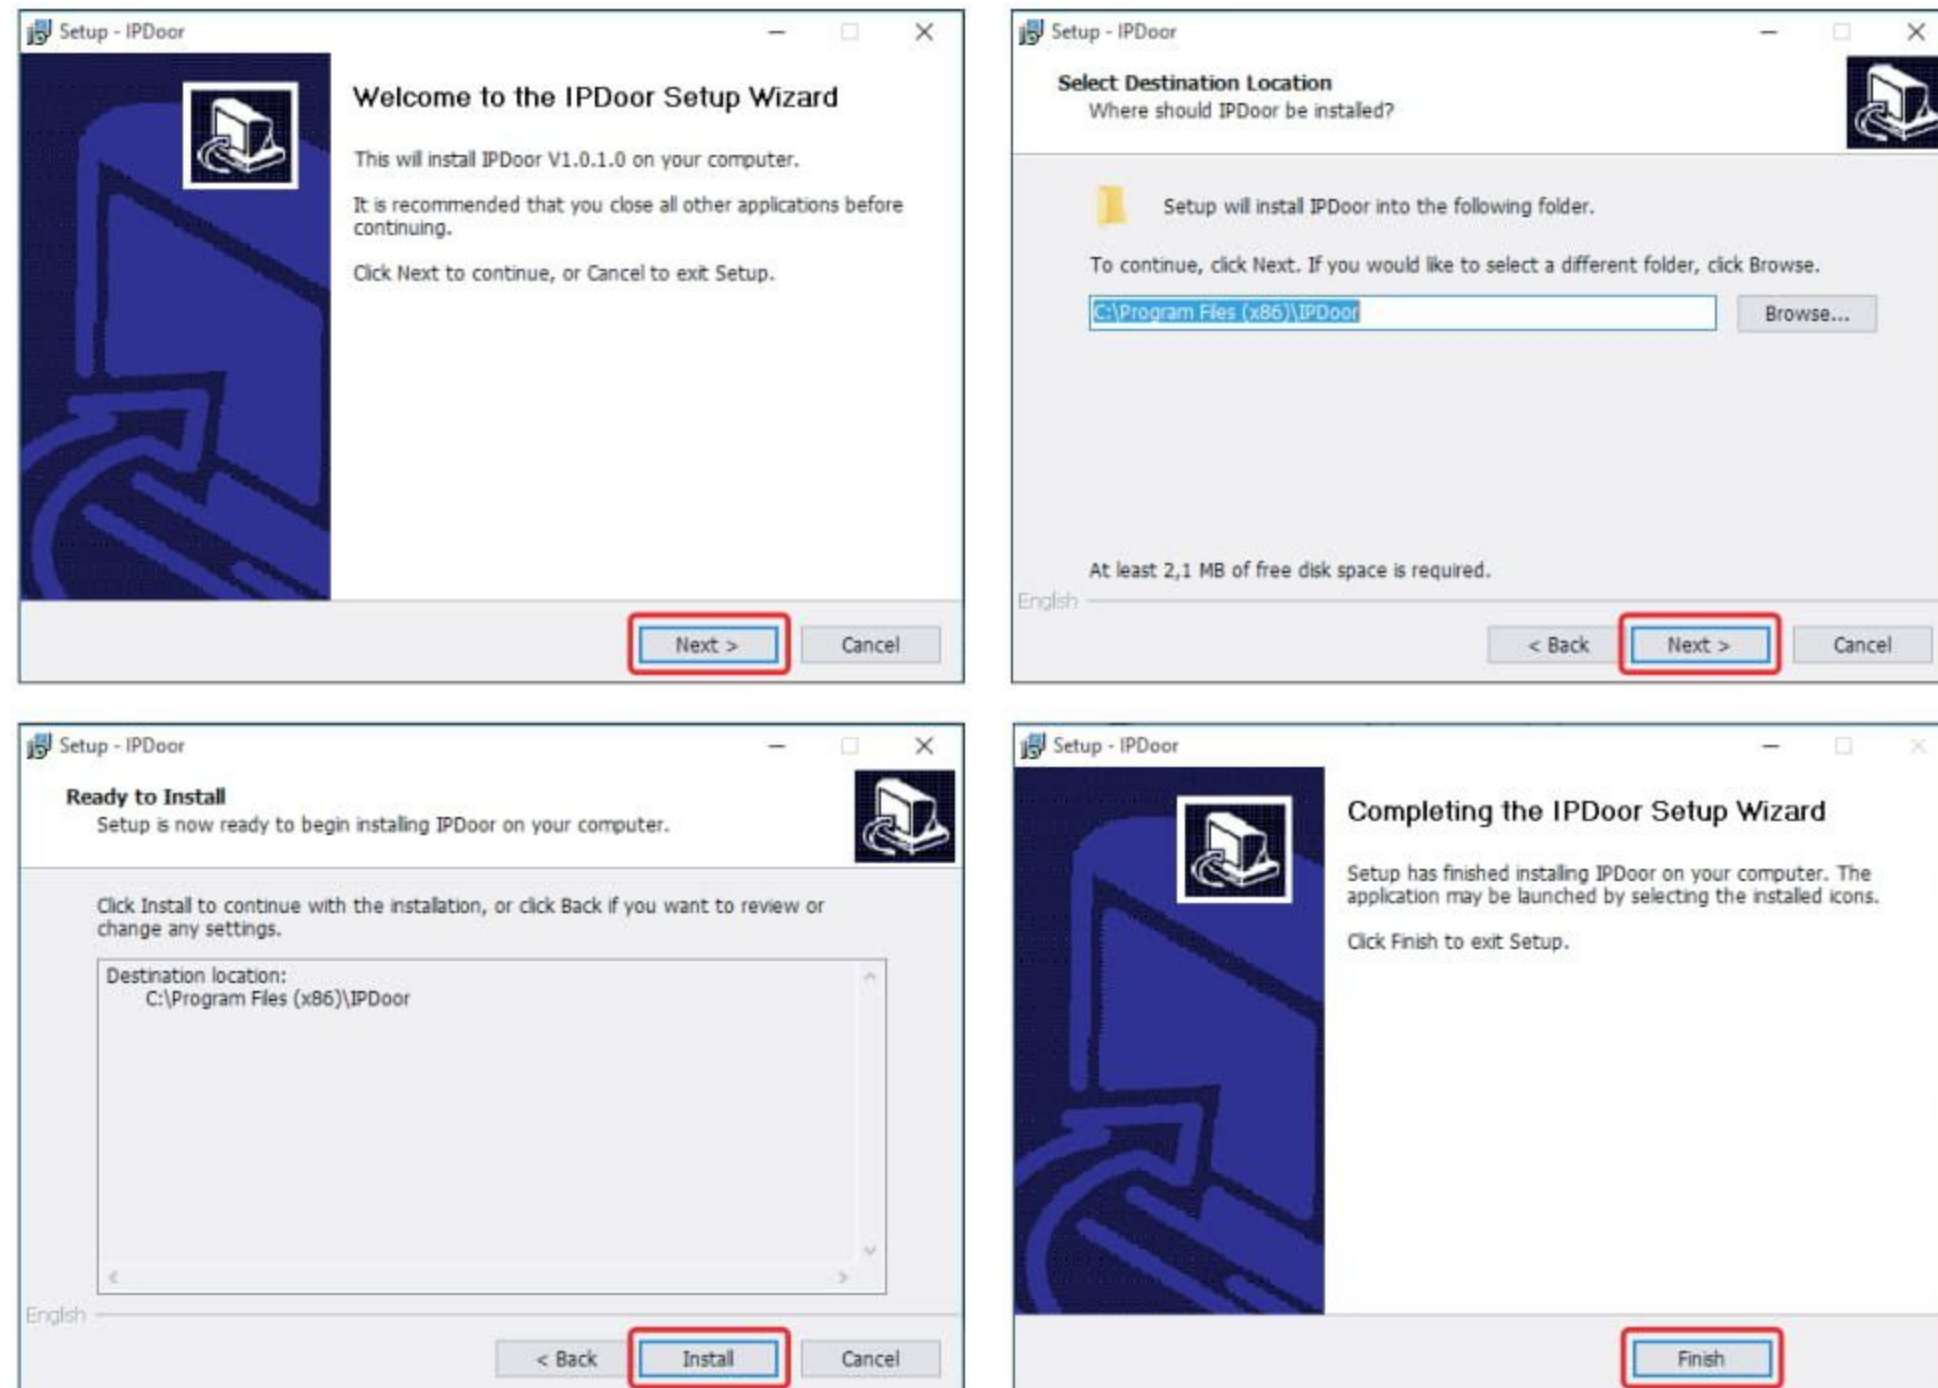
Setup - IPDoor

Welcome to the IPDoor Setup Wizard

This will install IPDoor V1.0.1.0 on your computer.

It is recommended that you close all other applications before continuing.

Click Next to continue, or Cancel to exit Setup.

Next >
Cancel

Setup - IPDoor

Select Destination Location
Where should IPDoor be installed?

Setup will install IPDoor into the following folder.

To continue, click Next. If you would like to select a different folder, click Browse.

C:\Program Files (x86)\IPDoor
Browse...

At least 2,1 MB of free disk space is required.

English

< Back
Next >
Cancel

Setup - IPDoor

Ready to Install
Setup is now ready to begin installing IPDoor on your computer.

Click Install to continue with the installation, or click Back if you want to review or change any settings.

Destination location:
C:\Program Files (x86)\IPDoor

English

< Back
Install
Cancel

Setup - IPDoor

Completing the IPDoor Setup Wizard

Setup has finished installing IPDoor on your computer. The application may be launched by selecting the installed icons.

Click Finish to exit Setup.

Finish